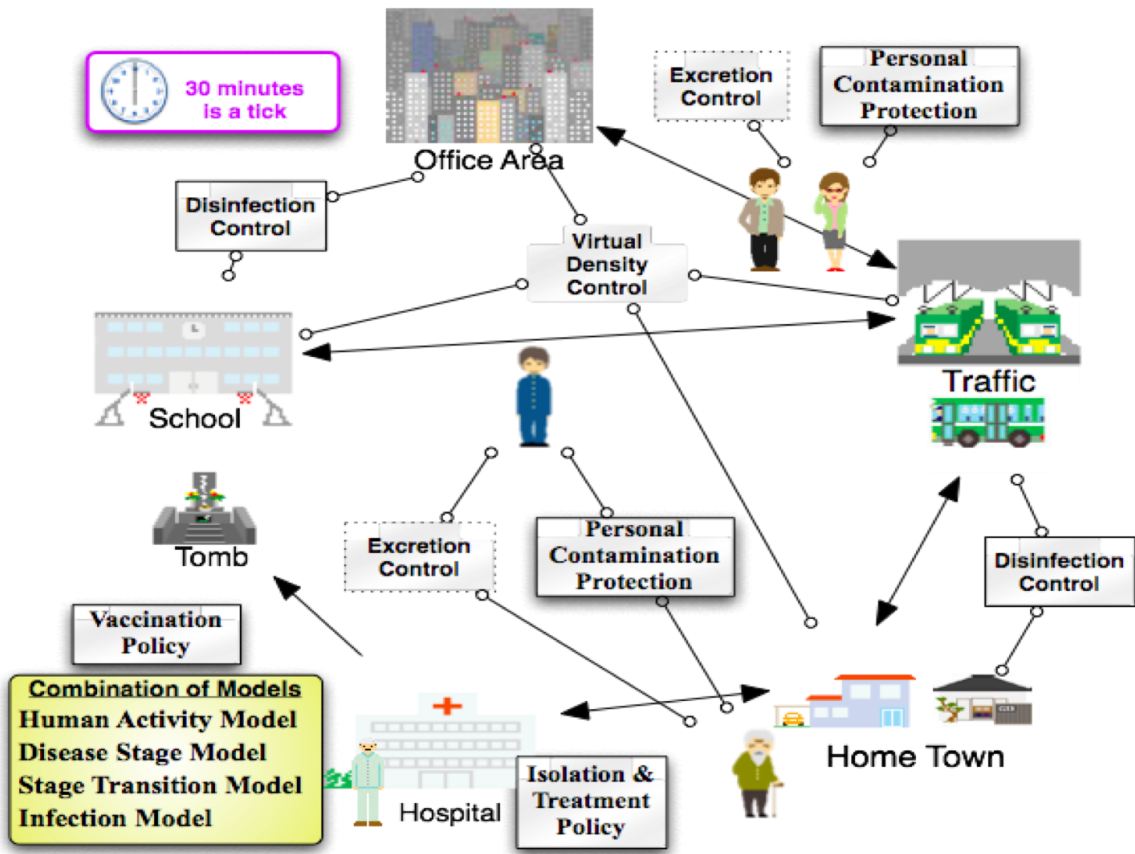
30 minutes is a tick

Office Area

Excretion Control

Personal Contamination Protection

Disinfection Control

Virtual Density Control

School

Traffic

Tomb

Excretion Control

Personal Contamination Protection

Disinfection Control

Vaccination Policy

Combination of Models
Human Activity Model
Disease Stage Model
Stage Transition Model
Infection Model

Hospital

Isolation & Treatment Policy

Home Town